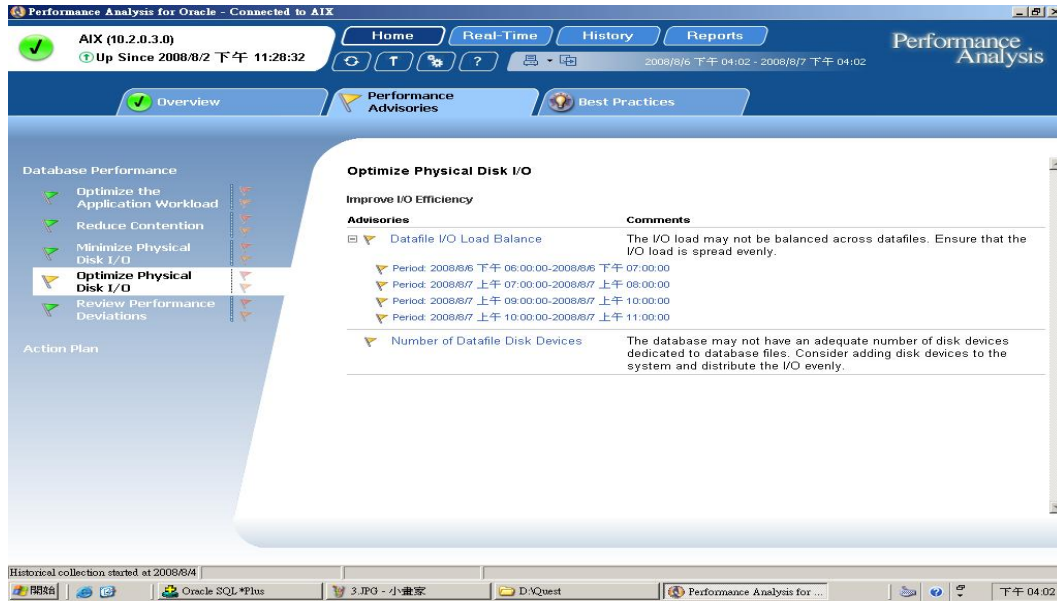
Performance Analysis for Oracle - Connected to AIX

AIX (10.2.0.3.0)
Up Since 2008/8/2 下午 11:28:32

Home
Real-Time
History
Reports

2008/8/6 下午 04:02 - 2008/8/7 下午 04:02

Performance Analysis

Overview
Performance Advisories
Best Practices

Database Performance
Optimize the Application Workload
Reduce Contention
Minimize Physical Disk I/O
Optimize Physical Disk I/O
Review Performance Deviations

Action Plan

Optimize Physical Disk I/O

Improve I/O Efficiency

| Advisories | Comments |
|---|---|
| Datafile I/O Load Balance | The I/O load may not be balanced across datafiles. Ensure that the I/O load is spread evenly. |
| Period: 2008/8/6 下午 06:00:00-2008/8/6 下午 07:00:00 | |
| Period: 2008/8/7 上午 07:00:00-2008/8/7 上午 08:00:00 | |
| Period: 2008/8/7 上午 09:00:00-2008/8/7 上午 10:00:00 | |
| Period: 2008/8/7 上午 10:00:00-2008/8/7 上午 11:00:00 | |
| Number of Datafile Disk Devices | The database may not have an adequate number of disk devices dedicated to database files. Consider adding disk devices to the system and distribute the I/O evenly. |

Historical collection started at 2008/8/4

開始
Oracle SQL*Plus
3.JPG - 小畫家
D:\Quest
Performance Analysis for ...
下午 04:02